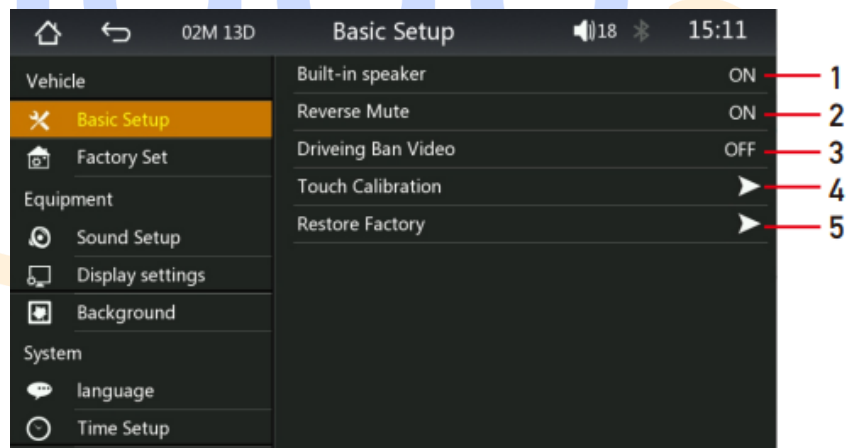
02M 13D Basic Setup 18 15:11

Vehicle
Basic Setup
Factory Set
Equipment
Sound Setup
Display settings
Background
System
language
Time Setup

Built-in speaker ON 1
Reverse Mute ON 2
Driveing Ban Video OFF 3
Touch Calibration 4
Restore Factory 5